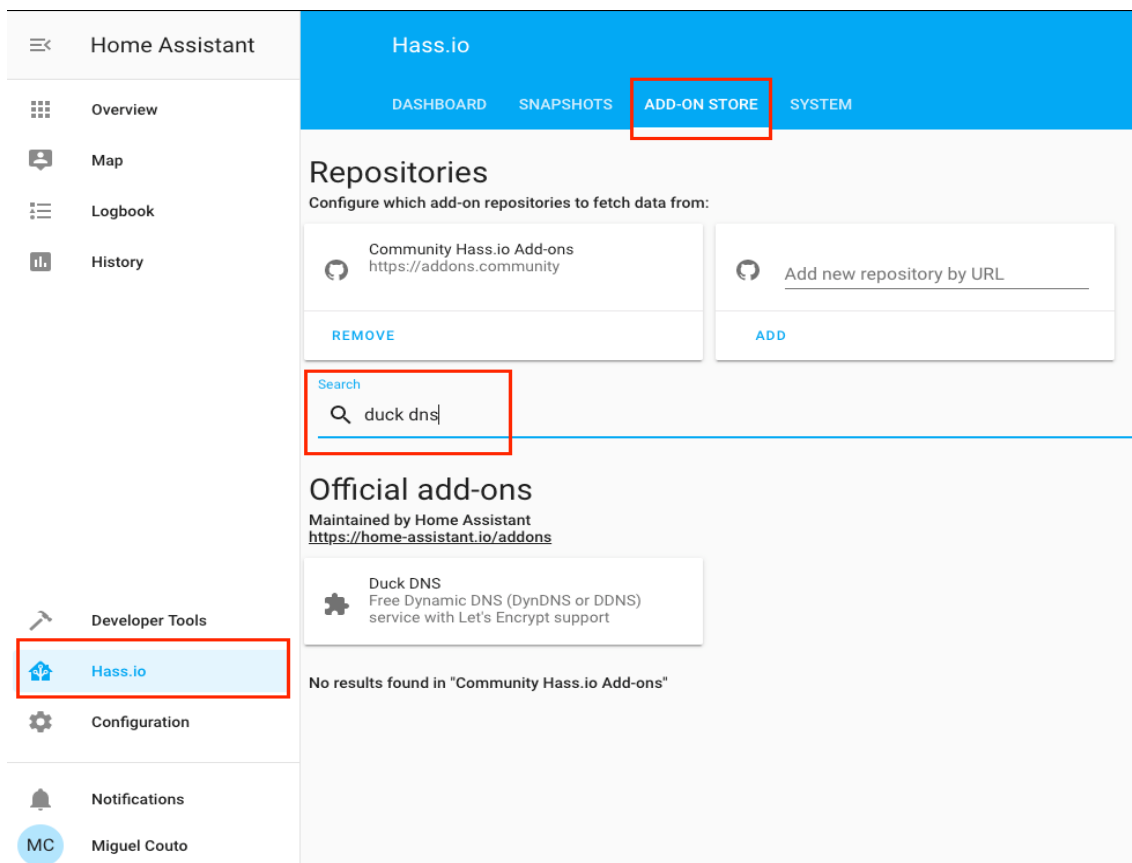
Home Assistant

Overview

Map

Logbook

History

Developer Tools

Hass.io

Configuration

Notifications

MC Miguel Couto

Hass.io

DASHBOARD SNAPSHOTS ADD-ON STORE SYSTEM

Repositories

Configure which add-on repositories to fetch data from:

Community Hass.io Add-ons
https://addons.community

REMOVE

Add new repository by URL

ADD

Search

duck dns

Official add-ons

Maintained by Home Assistant
https://home-assistant.io/addons

Duck DNS
Free Dynamic DNS (DynDNS or DDNS) service with Let's Encrypt support

No results found in "Community Hass.io Add-ons"